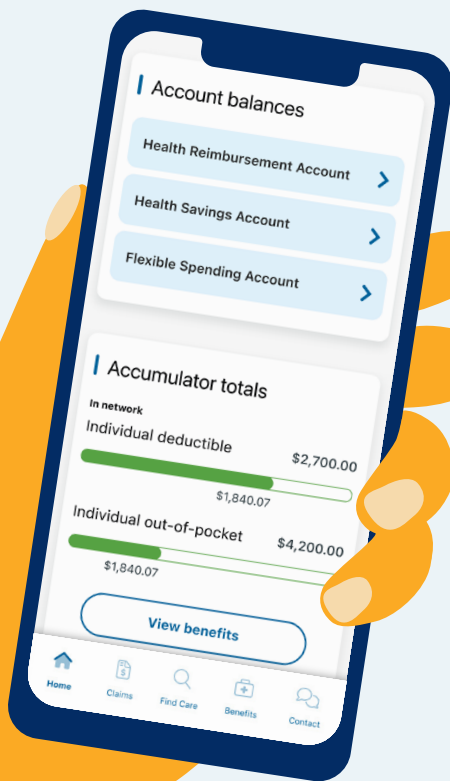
Account balances

Health Reimbursement Account

Health Savings Account

Flexible Spending Account

Accumulator totals

In network

Individual deductible $2,700.00

$1,840.07

Individual out-of-pocket $4,200.00

$1,840.07

View benefits

Home Claims Find Care Benefits Contact